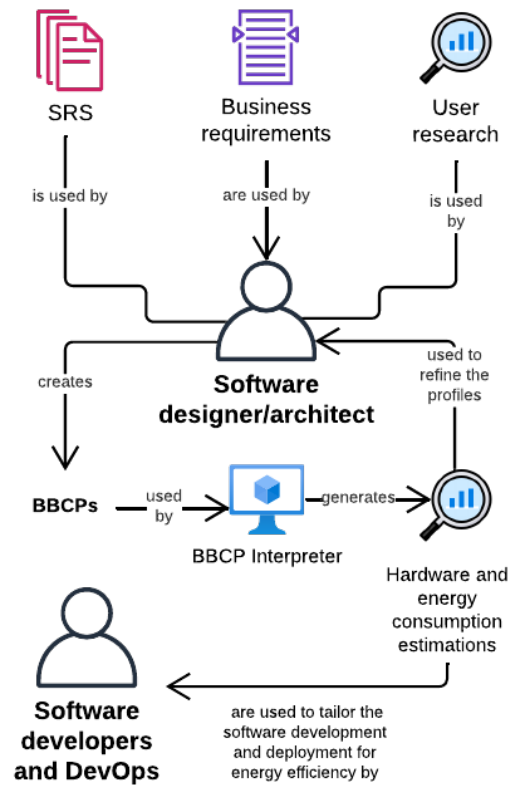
SRS

Business requirements

User research

is used by

are used by

is used by

creates

Software designer/architect

used to refine the profiles

BBCPs

used by

generates

BBCP Interpreter

Hardware and energy consumption estimations

Software developers and DevOps

are used to tailor the software development and deployment for energy efficiency by